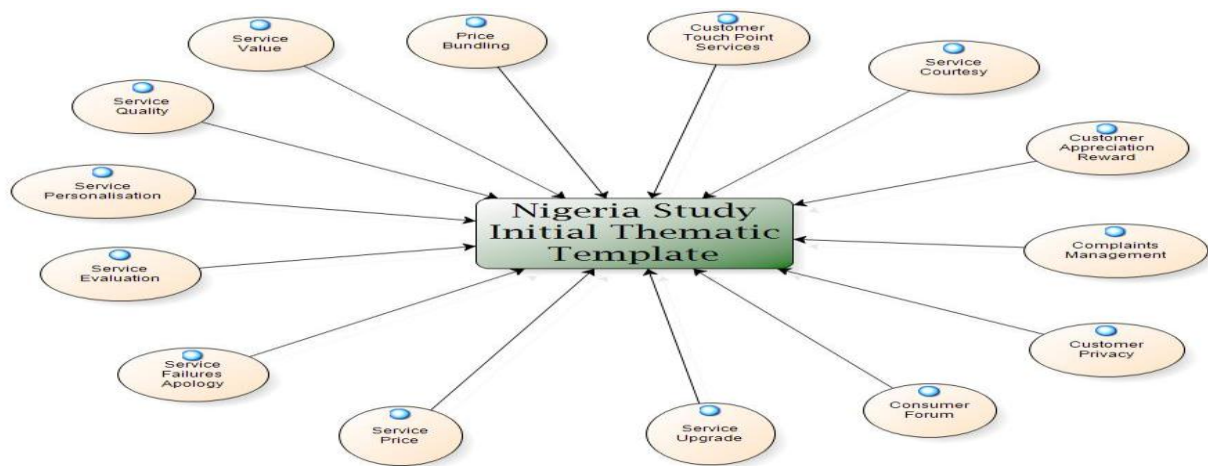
Service Value

Price Bundling

Customer Touch Point Services

Service Courtesy

Service Quality

Customer Appreciation Reward

Service Personalisation

Nigeria Study Initial Thematic Template

Complaints Management

Service Evaluation

Customer Privacy

Service Failures Apology

Consumer Forum

Service Price

Service Upgrade